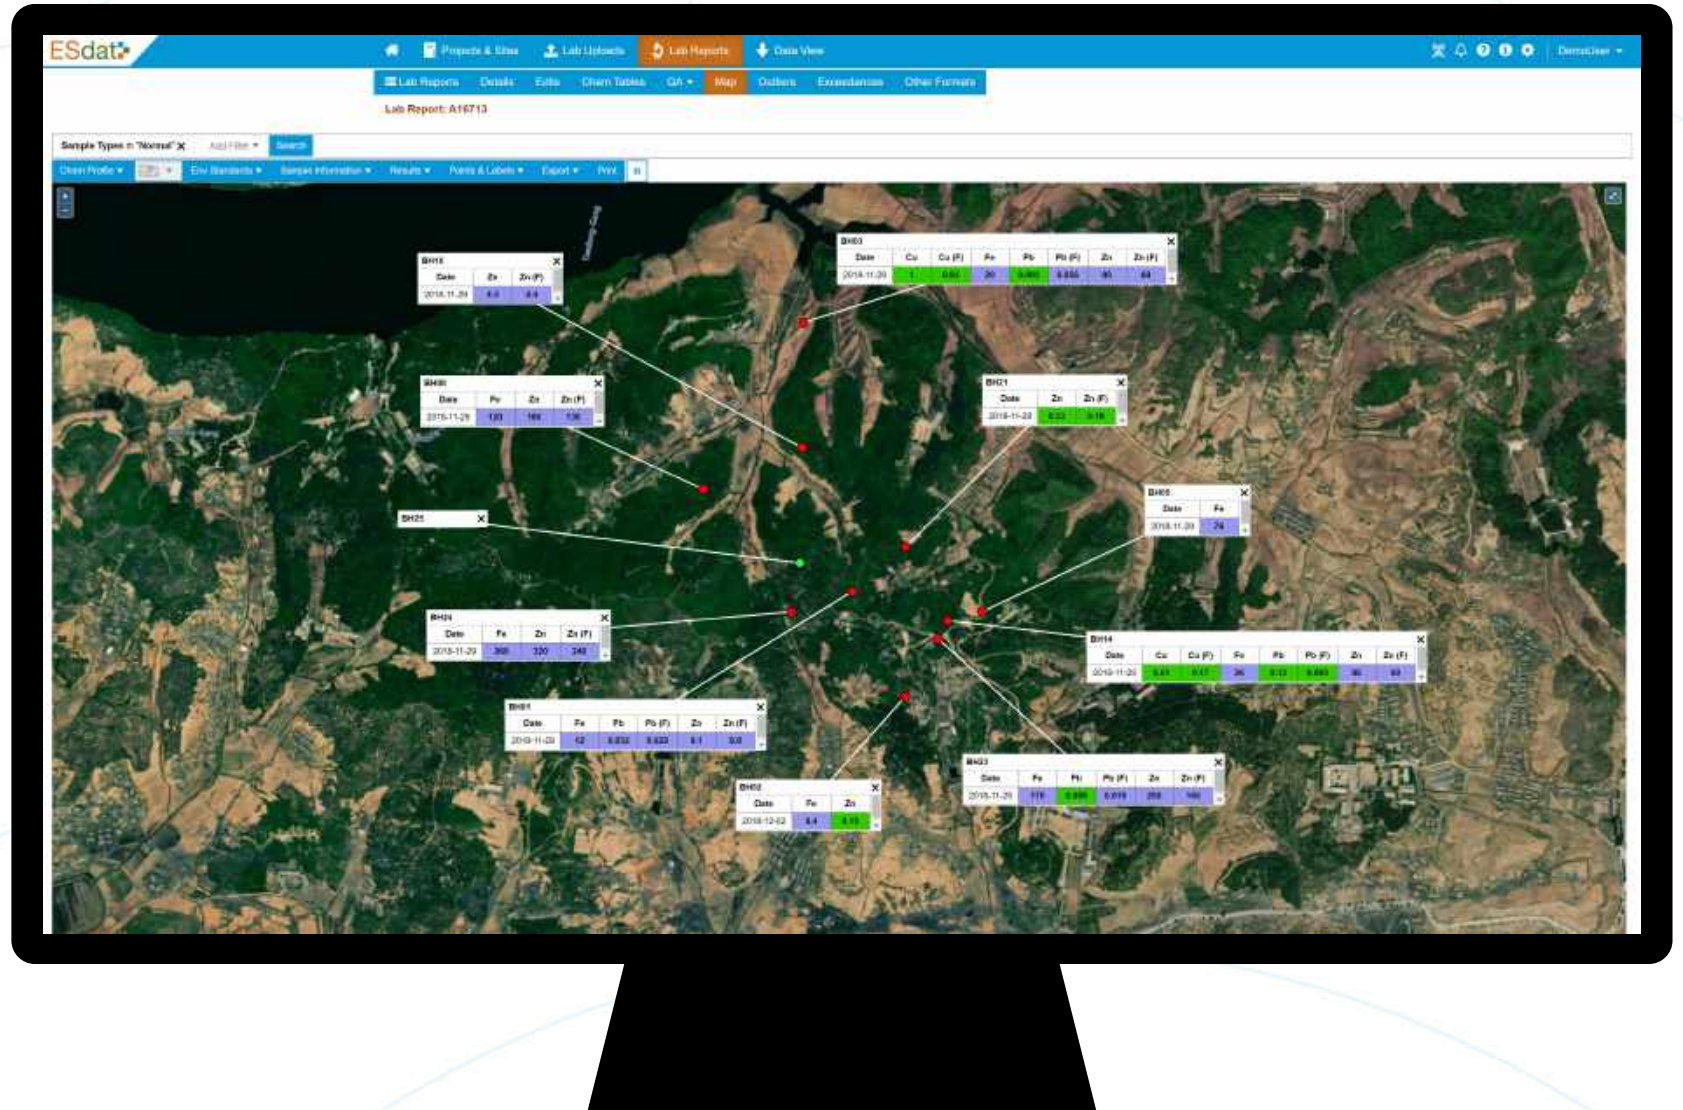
ESdat

Projects & Sites   Lab Uploads   Lab Reports   Data View   DemoUser

Lab Reports   Details   Edits   Chem Tables   QA   Map   Outliers   Exceedances   Other Formats

Lab Report: A16713

Sample Types = "Normal"   Add Filter   Search

Chem Profile   Env Standards   Sample Information   Results   Points & Labels   Export   Print

BH03

| Date | Cu | Cu (F) | Fe | Pb | Pb (F) | Zn | Zn (F) |
|---|---|---|---|---|---|---|---|
| 2018-11-20 | 1 | 0.60 | 20 | 0.060 | 0.030 | 90 | 64 |

BH15

| Date | Zn | Zn (F) |
|---|---|---|
| 2018-11-20 | 6.0 | 6.4 |

BH06

| Date | Fe | Zn | Zn (F) |
|---|---|---|---|
| 2018-11-20 | 120 | 160 | 130 |

BH21

| Date | Zn | Zn (F) |
|---|---|---|
| 2018-11-20 | 0.22 | 0.16 |

BH05

| Date | Fe |
|---|---|
| 2018-11-20 | 74 |

BH25

BH24

| Date | Fe | Zn | Zn (F) |
|---|---|---|---|
| 2018-11-20 | 260 | 320 | 240 |

BH14

| Date | Cu | Cu (F) | Fe | Pb | Pb (F) | Zn | Zn (F) |
|---|---|---|---|---|---|---|---|
| 2018-11-20 | 0.61 | 0.17 | 26 | 0.13 | 0.063 | 80 | 64 |

BH01

| Date | Fe | Pb | Pb (F) | Zn | Zn (F) |
|---|---|---|---|---|---|
| 2018-11-20 | 12 | 0.032 | 0.023 | 8.1 | 8.8 |

BH23

| Date | Fe | Pb | Pb (F) | Zn | Zn (F) |
|---|---|---|---|---|---|
| 2018-11-20 | 110 | 0.089 | 0.019 | 200 | 160 |

BH02

| Date | Fe | Zn |
|---|---|---|
| 2018-12-02 | 8.4 | 0.15 |